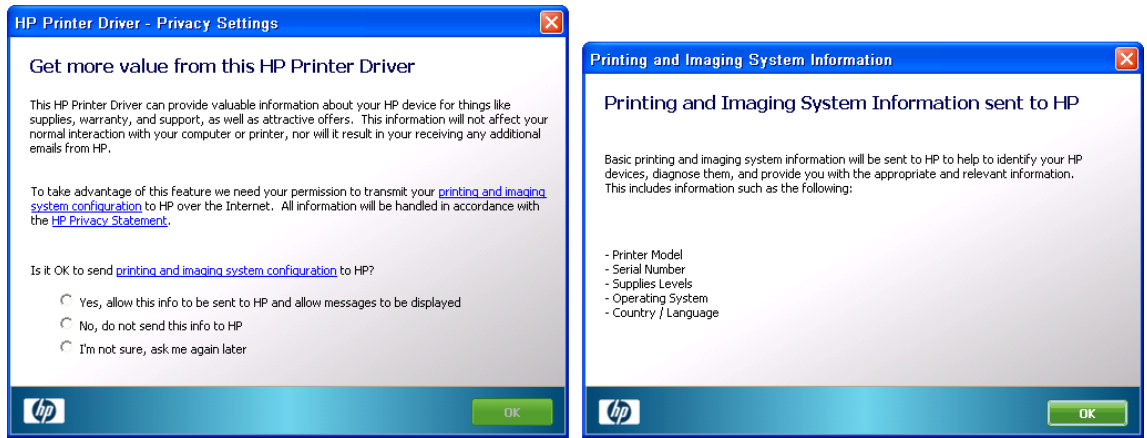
HP Printer Driver - Privacy Settings

Get more value from this HP Printer Driver

This HP Printer Driver can provide valuable information about your HP device for things like supplies, warranty, and support, as well as attractive offers. This information will not affect your normal interaction with your computer or printer, nor will it result in your receiving any additional emails from HP.

To take advantage of this feature we need your permission to transmit your printing and imaging system configuration to HP over the Internet. All information will be handled in accordance with the HP Privacy Statement.

Is it OK to send printing and imaging system configuration to HP?

Yes, allow this info to be sent to HP and allow messages to be displayed

No, do not send this info to HP

I'm not sure, ask me again later

hp

OK

Printing and Imaging System Information

Printing and Imaging System Information sent to HP

Basic printing and imaging system information will be sent to HP to help to identify your HP devices, diagnose them, and provide you with the appropriate and relevant information. This includes information such as the following:

- Printer Model
- Serial Number
- Supplies Levels
- Operating System
- Country / Language

hp

OK